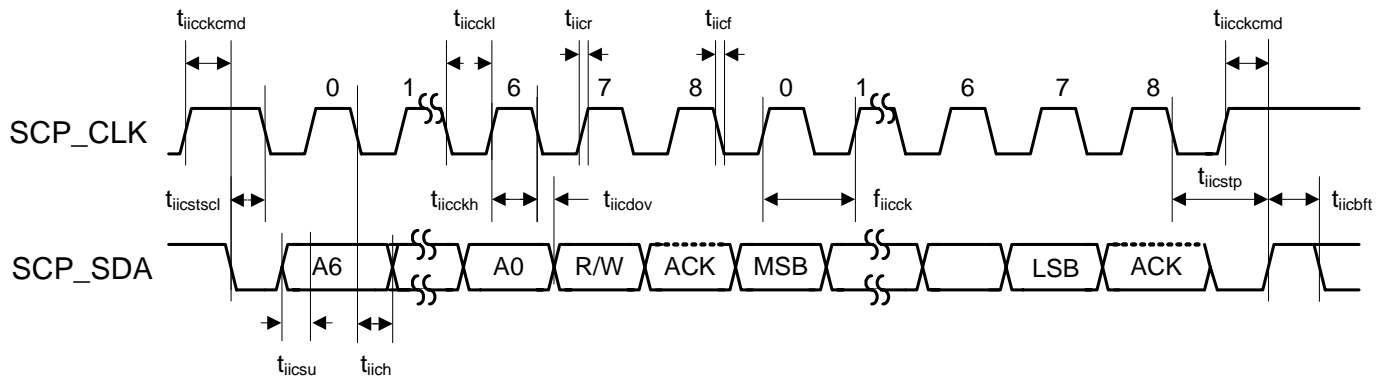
$t_{iicckcmd}$ $t_{iicckl}$ $t_{iicr}$ $t_{iicf}$ $t_{iicckcmd}$

0 1 6 7 8 0 1 6 7 8

SCP_CLK

$t_{iicstscl}$ $t_{iicckh}$ $t_{iicdov}$ $f_{iicck}$ $t_{iicstp}$ $t_{iicbft}$

SCP_SDA

A6 A0 R/W ACK MSB LSB ACK

$t_{iicsu}$ $t_{iich}$